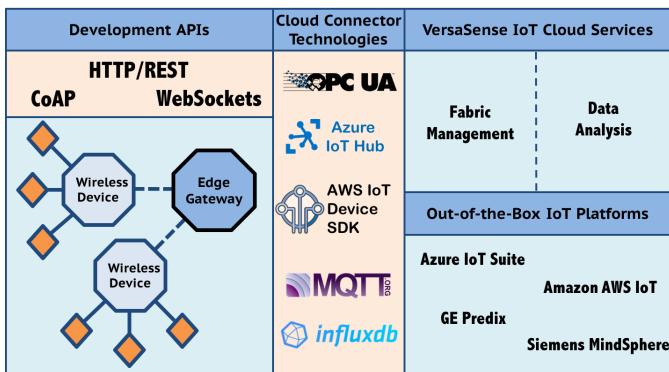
Development APIs

HTTP/REST

CoAP

WebSockets

Wireless Device

Edge Gateway

Wireless Device

Cloud Connector Technologies

OPC UA

Azure IoT Hub

AWS IoT Device SDK

MQTT .ORG

influxdb

VersaSense IoT Cloud Services

Fabric Management

Data Analysis

Out-of-the-Box IoT Platforms

Azure IoT Suite

Amazon AWS IoT

GE Predix

Siemens MindSphere